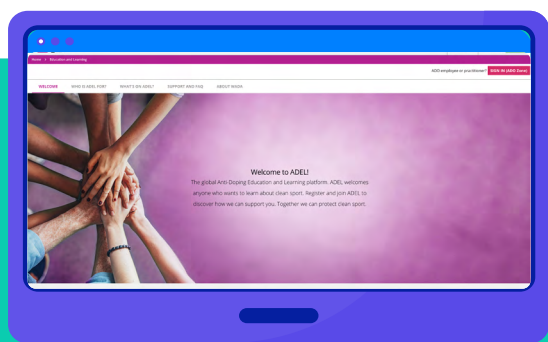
Home > Education and Learning

ADO employee or practitioner? SIGN IN (ADEL Zone)

WELCOME WHO IS ADEL FOR? WHAT'S ON ADEL? SUPPORT AND FAQ ABOUT WADA

Welcome to ADEL!

The global Anti-Doping Education and Learning platform. ADEL welcomes anyone who wants to learn about clean sport. Register and join ADEL to discover how we can support you. Together we can protect clean sport.